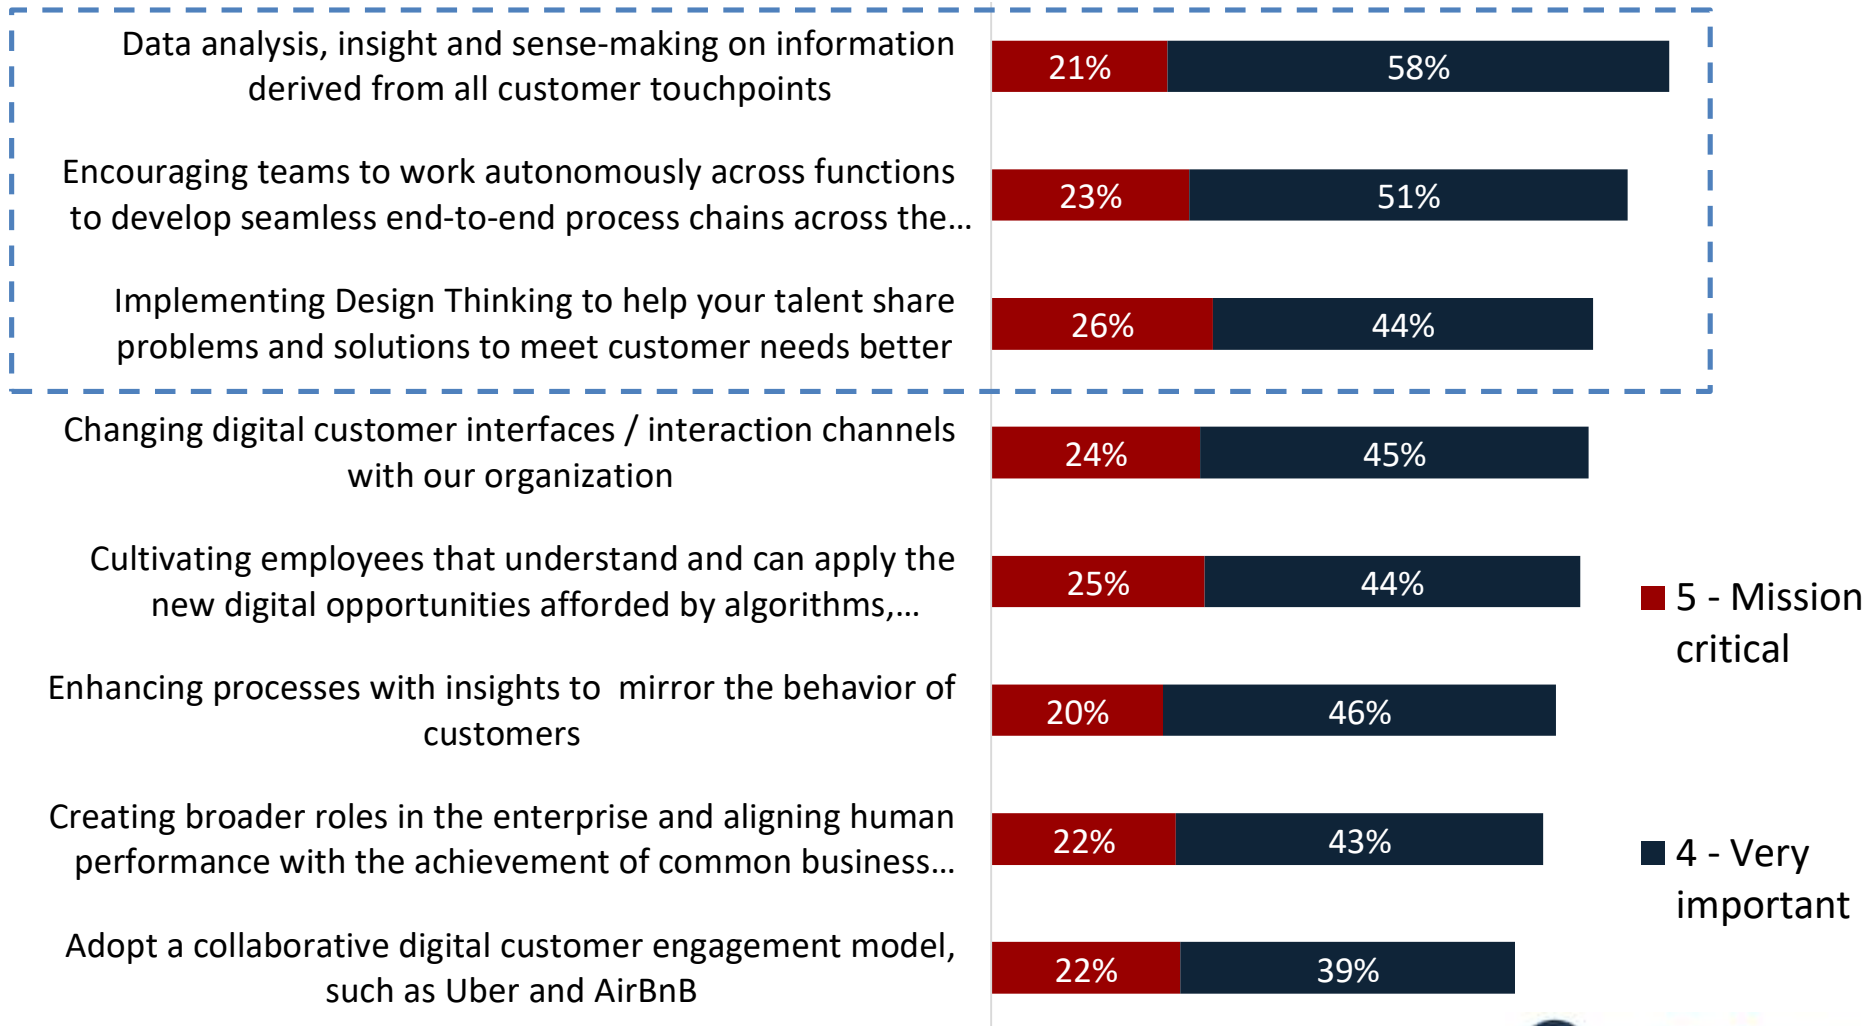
Data analysis, insight and sense-making on information derived from all customer touchpoints

21% 58%

Encouraging teams to work autonomously across functions to develop seamless end-to-end process chains across the…

23% 51%

Implementing Design Thinking to help your talent share problems and solutions to meet customer needs better

26% 44%

Changing digital customer interfaces / interaction channels with our organization

24% 45%

Cultivating employees that understand and can apply the new digital opportunities afforded by algorithms,…

25% 44%

Enhancing processes with insights to mirror the behavior of customers

20% 46%

Creating broader roles in the enterprise and aligning human performance with the achievement of common business…

22% 43%

Adopt a collaborative digital customer engagement model, such as Uber and AirBnB

22% 39%

5 - Mission critical

4 - Very important